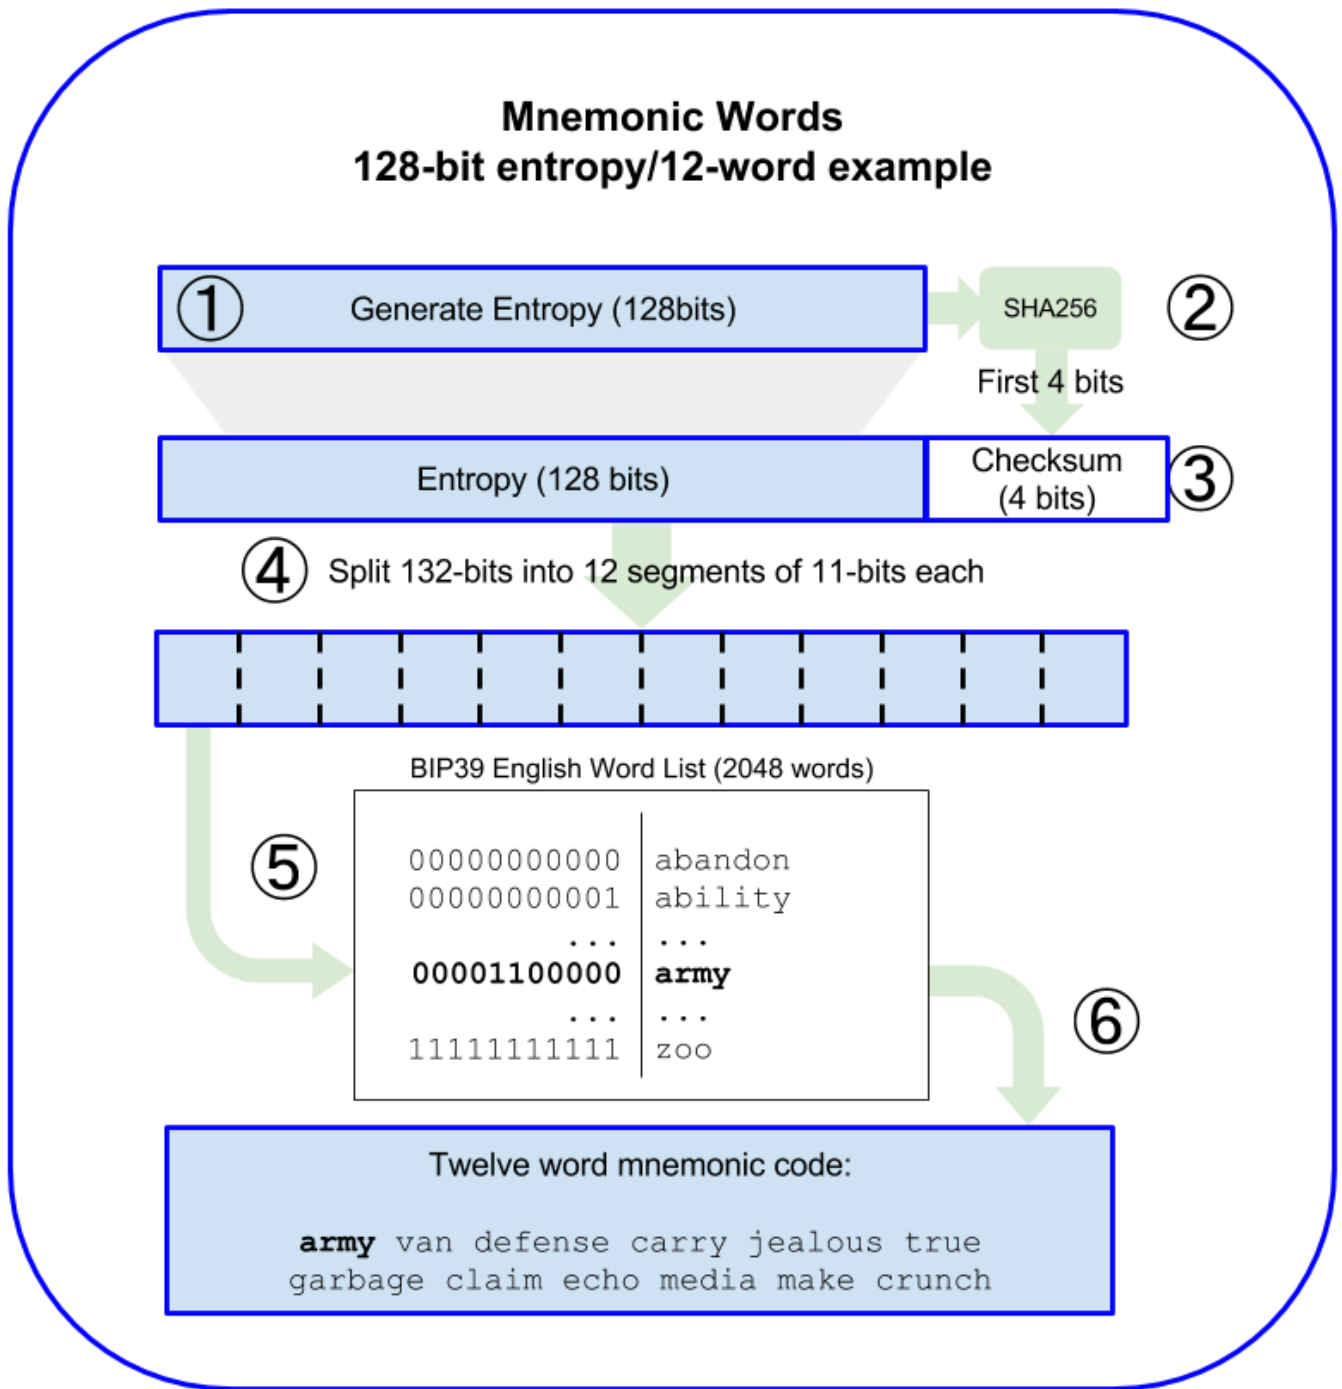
Mnemonic Words
128-bit entropy/12-word example

① Generate Entropy (128bits)

SHA256 ②

First 4 bits

Entropy (128 bits)

Checksum (4 bits) ③

④ Split 132-bits into 12 segments of 11-bits each

BIP39 English Word List (2048 words)

⑤

| | |
|---|---|
| 00000000000 | abandon |
| 00000000001 | ability |
| ... | ... |
| 00001100000 | army |
| ... | ... |
| 11111111111 | zoo |

⑥

Twelve word mnemonic code:

army van defense carry jealous true garbage claim echo media make crunch